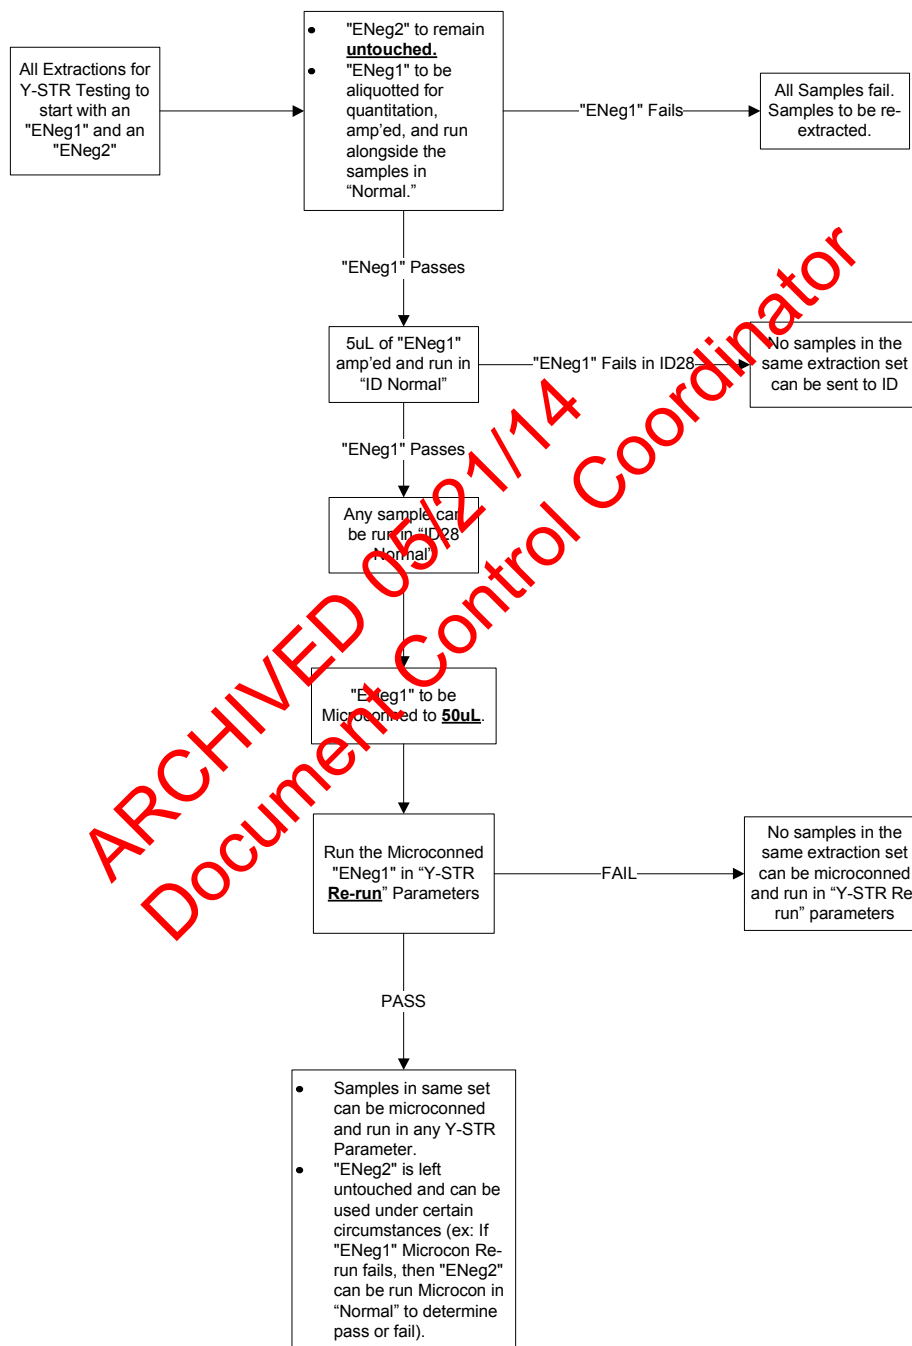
All Extractions for Y-STR Testing to start with an "ENeg1" and an "ENeg2"

- "ENeg2" to remain **untouched.**
- "ENeg1" to be aliquotted for quantitation, amp'ed, and run alongside the samples in "Normal."

"ENeg1" Fails

All Samples fail. Samples to be re-extracted.

"ENeg1" Passes

5uL of "ENeg1" amp'ed and run in "ID Normal"

"ENeg1" Fails in ID28

No samples in the same extraction set can be sent to ID

"ENeg1" Passes

Any sample can be run in "ID28 Normal"

"ENeg1" to be Microconned to **50uL**.

Run the Microconned "ENeg1" in "Y-STR **Re-run**" Parameters

FAIL

No samples in the same extraction set can be microconned and run in "Y-STR Re-run" parameters

PASS

- Samples in same set can be microconned and run in any Y-STR Parameter.
- "ENeg2" is left untouched and can be used under certain circumstances (ex: If "ENeg1" Microcon Re-run fails, then "ENeg2" can be run Microcon in "Normal" to determine pass or fail).

ARCHIVED 05/21/14
Document Control Coordinator